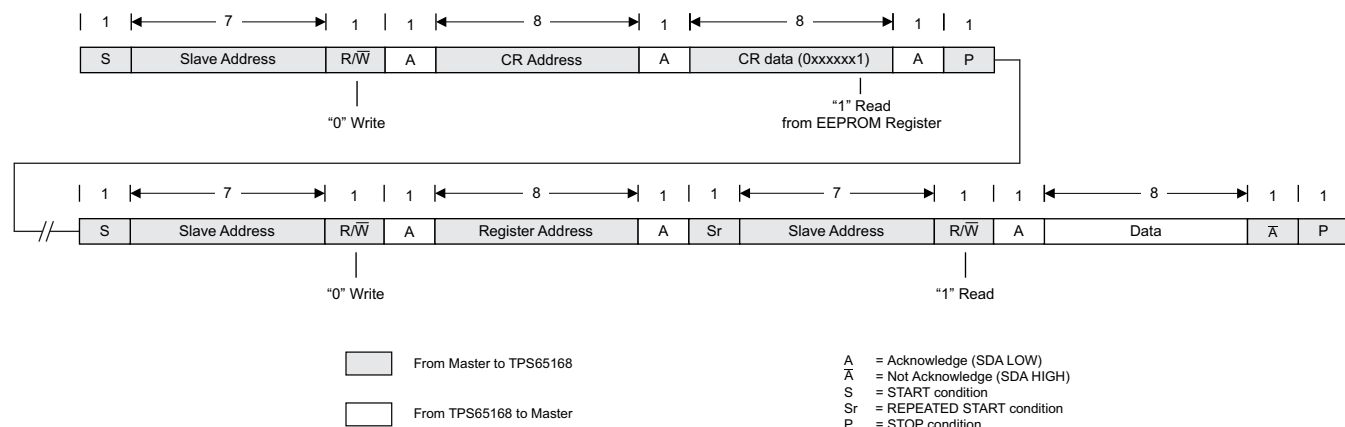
1 7 1 1 8 1 8 1 1

| S | Slave Address | R/$\overline{W}$ | A | CR Address | A | CR data (0xxxxxx1) | A | P |
|---|---|---|---|---|---|---|---|---|

"0" Write

"1" Read from EEPROM Register

1 7 1 1 8 1 1 7 1 1 8 1 1

| S | Slave Address | R/$\overline{W}$ | A | Register Address | A | Sr | Slave Address | R/$\overline{W}$ | A | Data | $\overline{A}$ | P |
|---|---|---|---|---|---|---|---|---|---|---|---|---|

"0" Write

"1" Read

From Master to TPS65168

From TPS65168 to Master

A = Acknowledge (SDA LOW)
$\overline{A}$ = Not Acknowledge (SDA HIGH)
S = START condition
Sr = REPEATED START condition
P = STOP condition